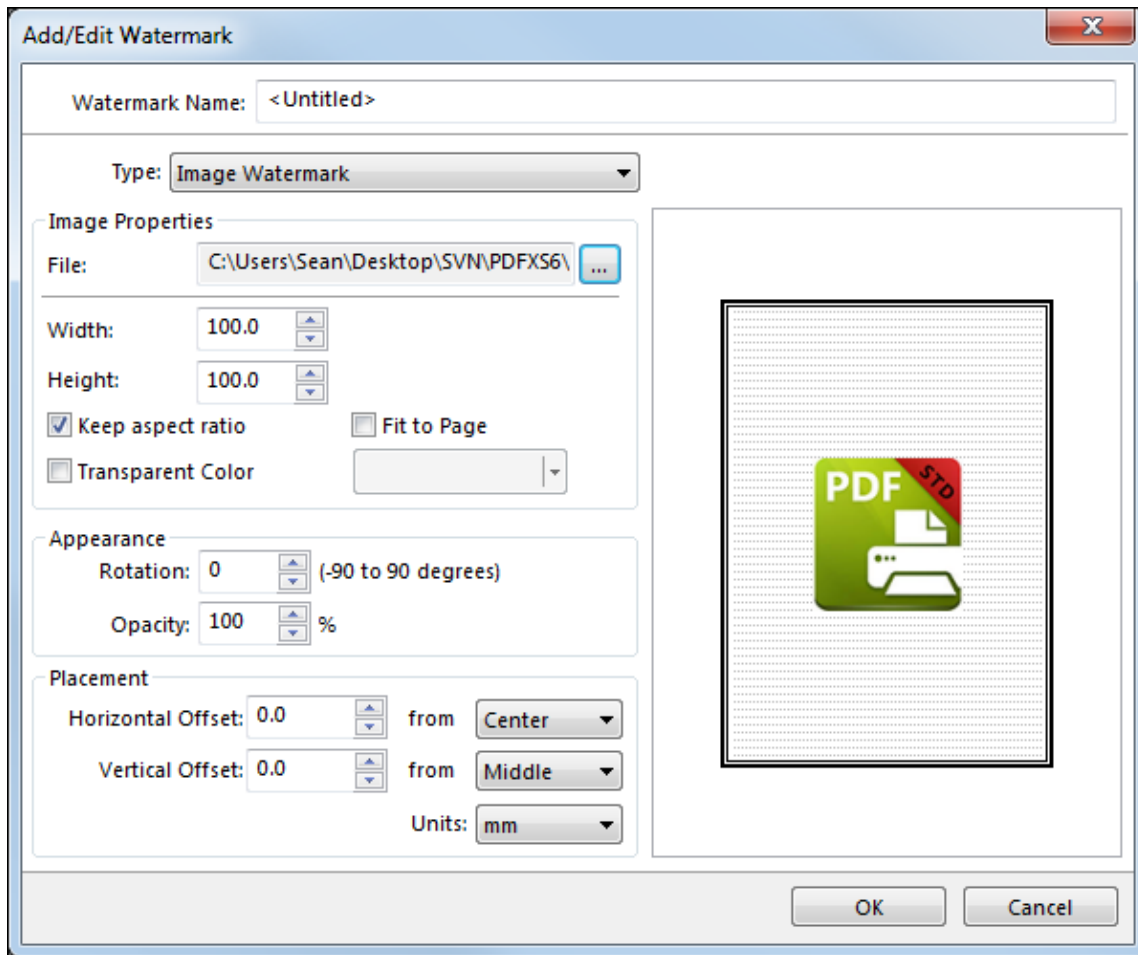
Add/Edit Watermark

Watermark Name: <Untitled>

Type: Image Watermark

Image Properties

File: C:\Users\Sean\Desktop\SVN\PDFXS6\ ...

Width: 100.0

Height: 100.0

Keep aspect ratio

Fit to Page

Transparent Color

Appearance

Rotation: 0 (-90 to 90 degrees)

Opacity: 100 %

Placement

Horizontal Offset: 0.0 from Center

Vertical Offset: 0.0 from Middle

Units: mm

PDF STD

OK

Cancel